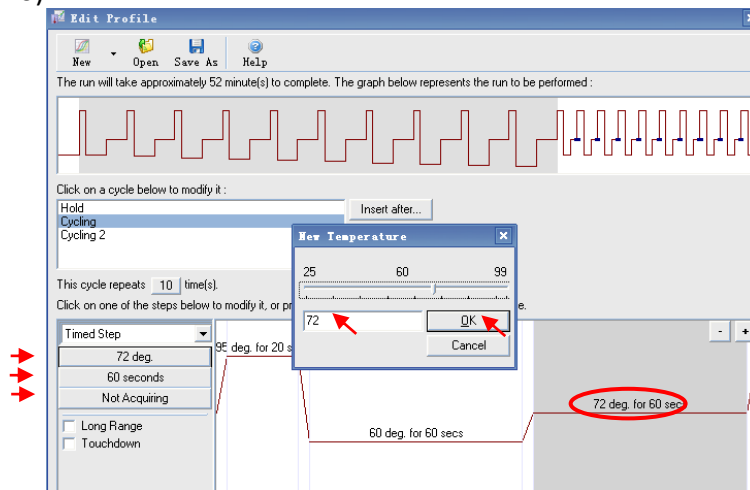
Edit Profile

New Open Save As Help

The run will take approximately 52 minute(s) to complete. The graph below represents the run to be performed :

Click on a cycle below to modify it :

Hold
Cycling
Cycling 2

Insert after...

This cycle repeats 10 time(s).

Click on one of the steps below to modify it, or pr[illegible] e.

Timed Step

72 deg.

60 seconds

Not Acquiring

Long Range

Touchdown

95 deg. for 20 se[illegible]

60 deg. for 60 secs

72 deg. for 60 sec

- +

New Temperature

25 60 99

72

OK

Cancel